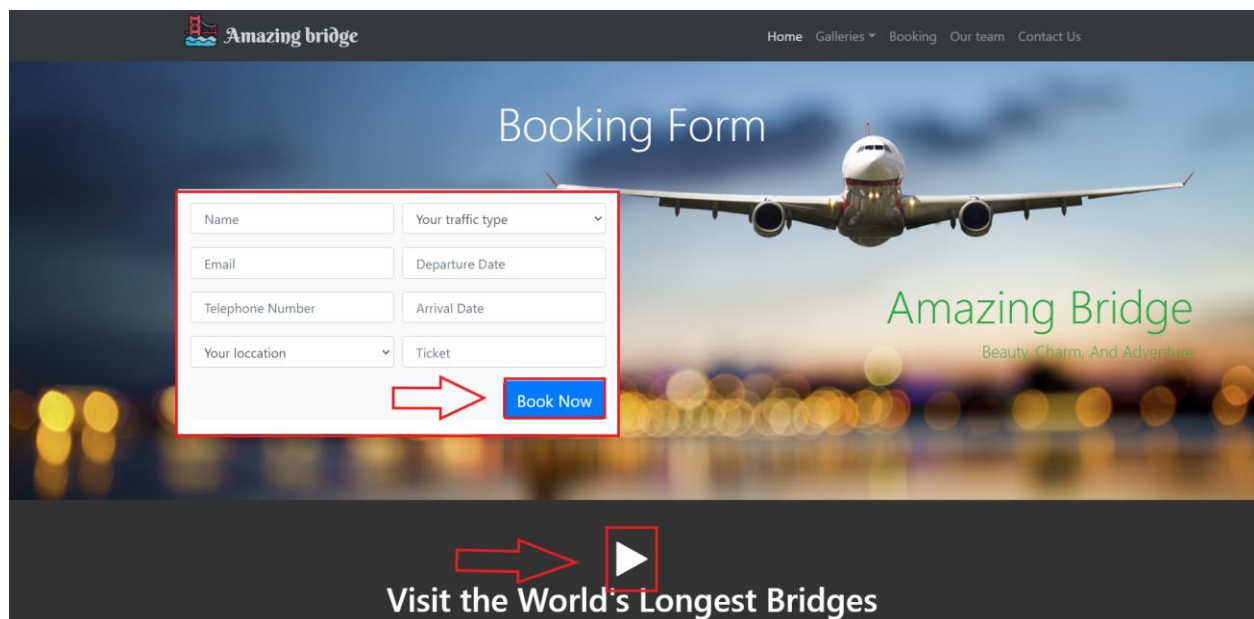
Amazing bridge

Home Galleries Booking Our team Contact Us

Booking Form

Name
Your traffic type
Email
Departure Date
Telephone Number
Arrival Date
Your loccation
Ticket
Book Now

Amazing Bridge
Beauty, Charm, And Adventure

Visit the World's Longest Bridges